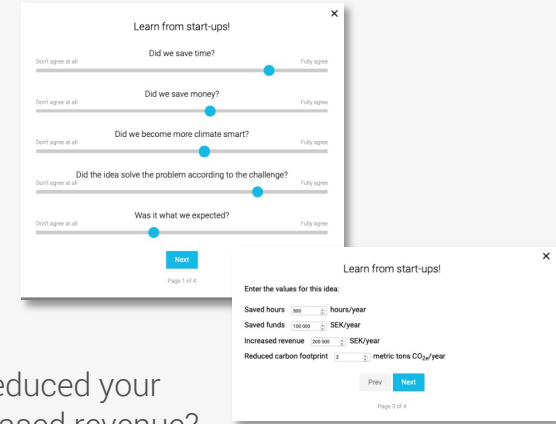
×

Learn from start-ups!

Did we save time?

Don't agree at all

Fully agree

Did we save money?

Don't agree at all

Fully agree

Did we become more climate smart?

Don't agree at all

Fully agree

Did the idea solve the problem according to the challenge?

Don't agree at all

Fully agree

Was it what we expected?

Don't agree at all

Fully agree

Next

Page 1 of 4

educed your

ased revenue?

×

Learn from start-ups!

Enter the values for this idea:

Saved hours 500 hours/year

Saved funds 100 000 SEK/year

Increased revenue 200 000 SEK/year

Reduced carbon footprint 2 metric tons $CO_{2e}$/year

Prev Next

Page 3 of 4